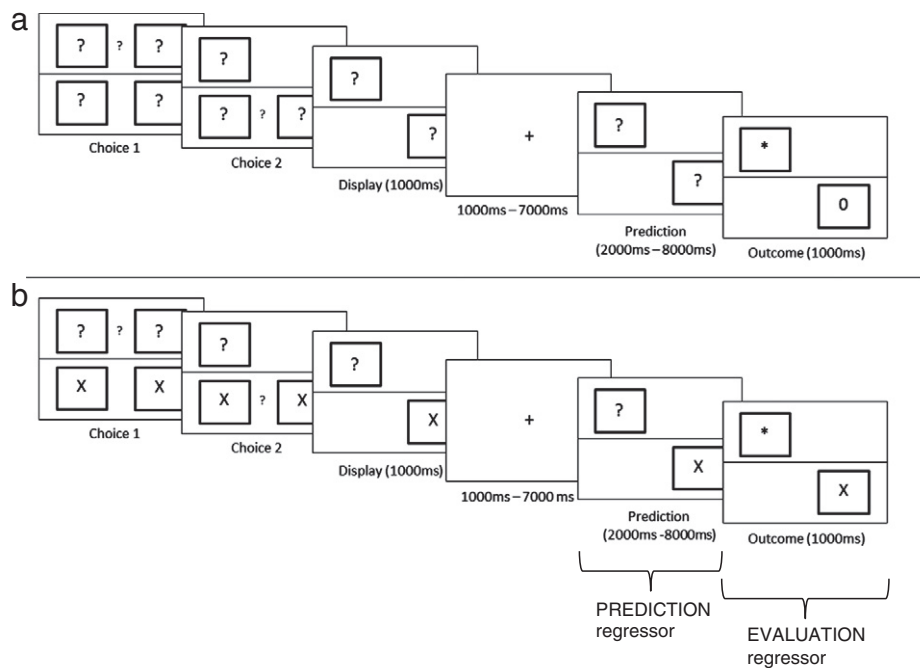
a

? ? ?
? ?
Choice 1

?
? ? ?
Choice 2

?
?
Display (1000ms)

+
1000ms – 7000ms

?
?
Prediction (2000ms – 8000ms)

*
0
Outcome (1000ms)

b

? ? ?
X X
Choice 1

?
X ? X
Choice 2

?
X
Display (1000ms)

+
1000ms – 7000 ms

?
X
Prediction (2000ms -8000ms)

*
X
Outcome (1000ms)

PREDICTION regressor

EVALUATION regressor